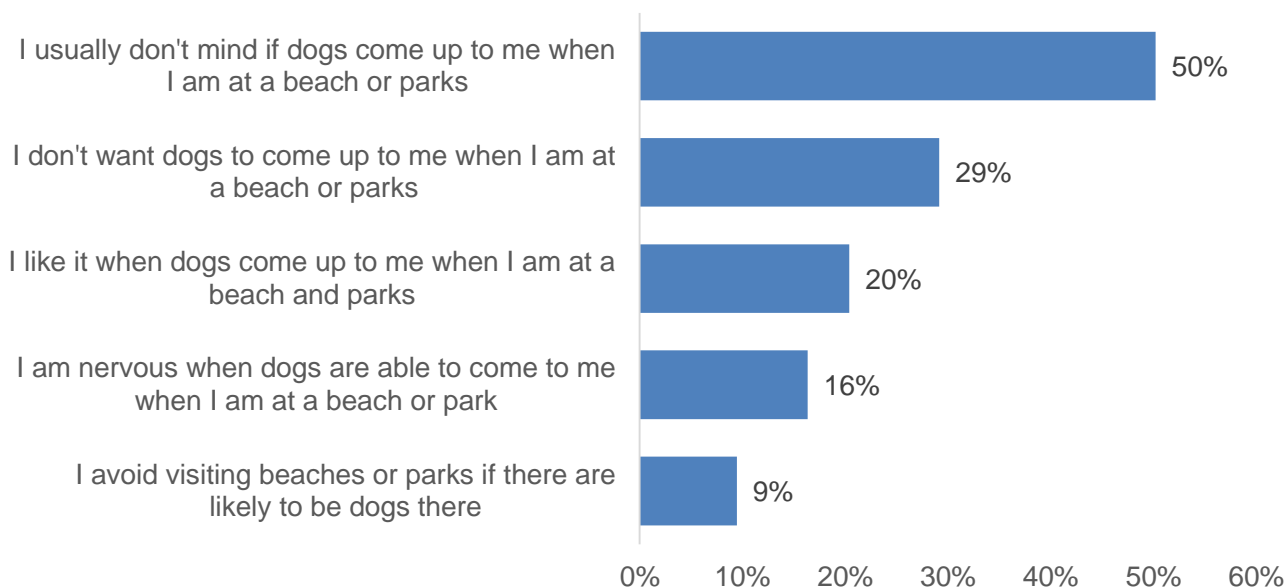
I usually don't mind if dogs come up to me when I am at a beach or parks 50%

I don't want dogs to come up to me when I am at a beach or parks 29%

I like it when dogs come up to me when I am at a beach and parks 20%

I am nervous when dogs are able to come to me when I am at a beach or park 16%

I avoid visiting beaches or parks if there are likely to be dogs there 9%

0% 10% 20% 30% 40% 50% 60%